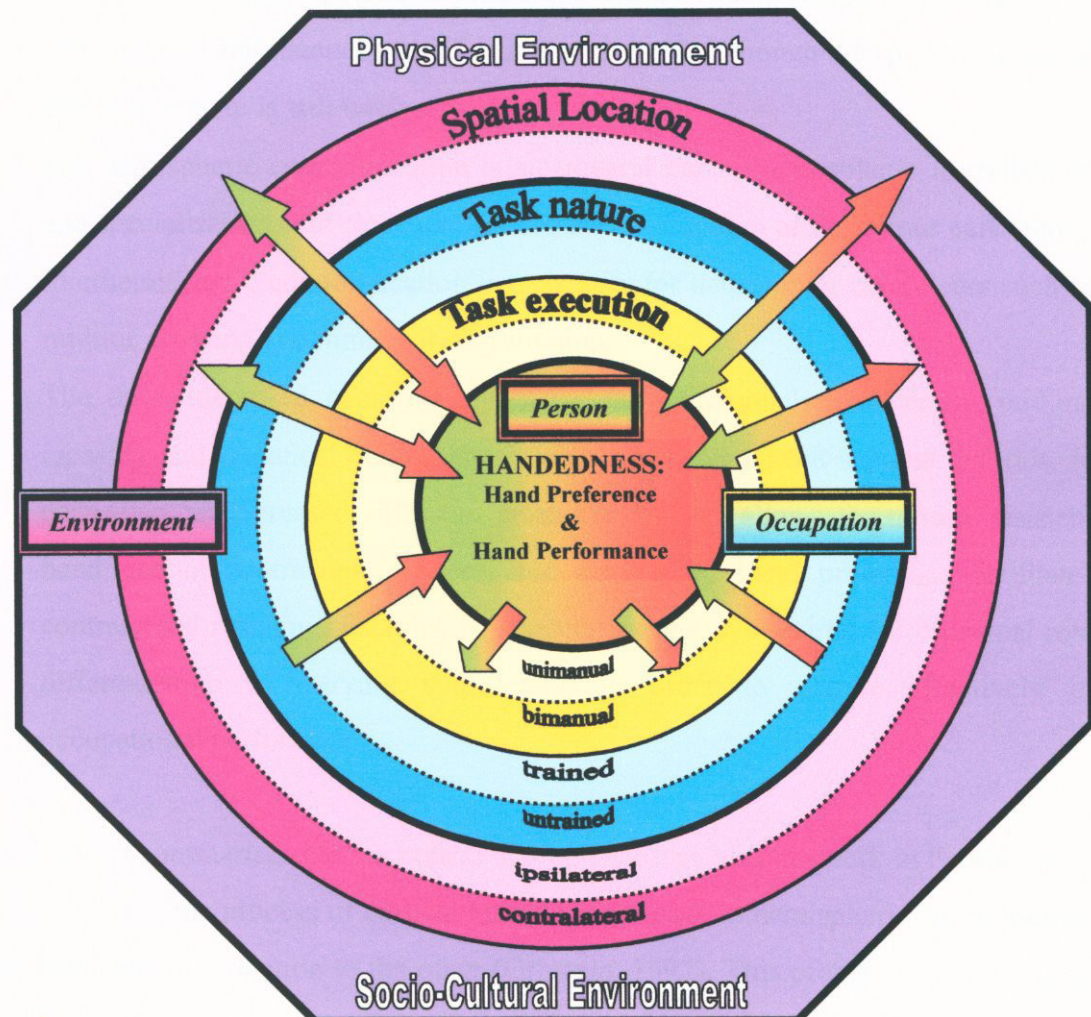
Physical Environment

Spatial Location

Task nature

Task execution

Person

HANDEDNESS:
Hand Preference
&
Hand Performance

Environment

Occupation

unimanual

bimanual

trained

untrained

ipsilateral

contralateral

Socio-Cultural Environment